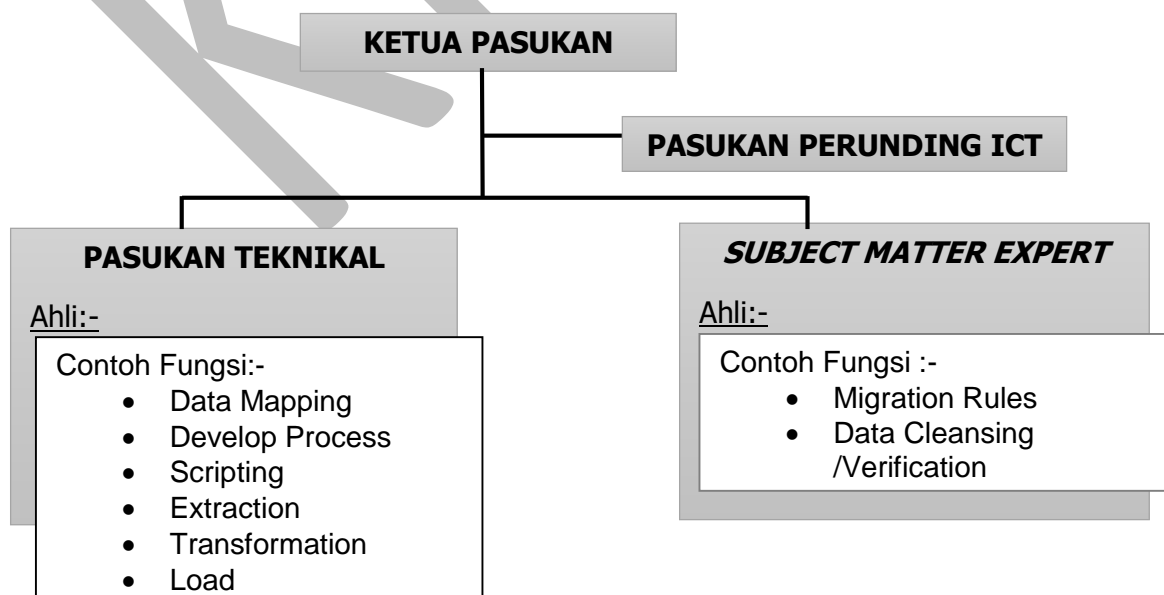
KETUA PASUKAN

PASUKAN PERUNDING ICT

PASUKAN TEKNIKAL

Ahli:-

Contoh Fungsi:-
- Data Mapping
- Develop Process
- Scripting
- Extraction
- Transformation
- Load

SUBJECT MATTER EXPERT

Ahli:-

Contoh Fungsi :-
- Migration Rules
- Data Cleansing /Verification